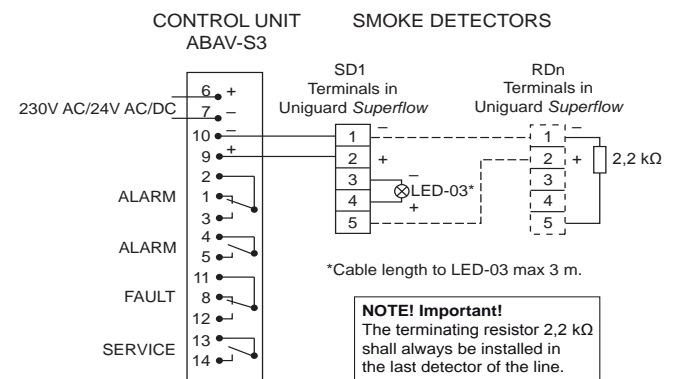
CONTROL UNIT
ABAV-S3

SMOKE DETECTORS

SD1
Terminals in
Uniguard *Superflow*

RDn
Terminals in
Uniguard *Superflow*

230V AC/24V AC/DC

6 +
7 –
10 –
9 +
2
1
3
4
5
11
8
12
13
14

ALARM
ALARM
FAULT
SERVICE

1 –
2 +
3 –
4 +
5

LED-03*

1 –
2 +
3
4
5

2,2 kΩ

*Cable length to LED-03 max 3 m.

**NOTE! Important!**
The terminating resistor 2,2 kΩ shall always be installed in the last detector of the line.